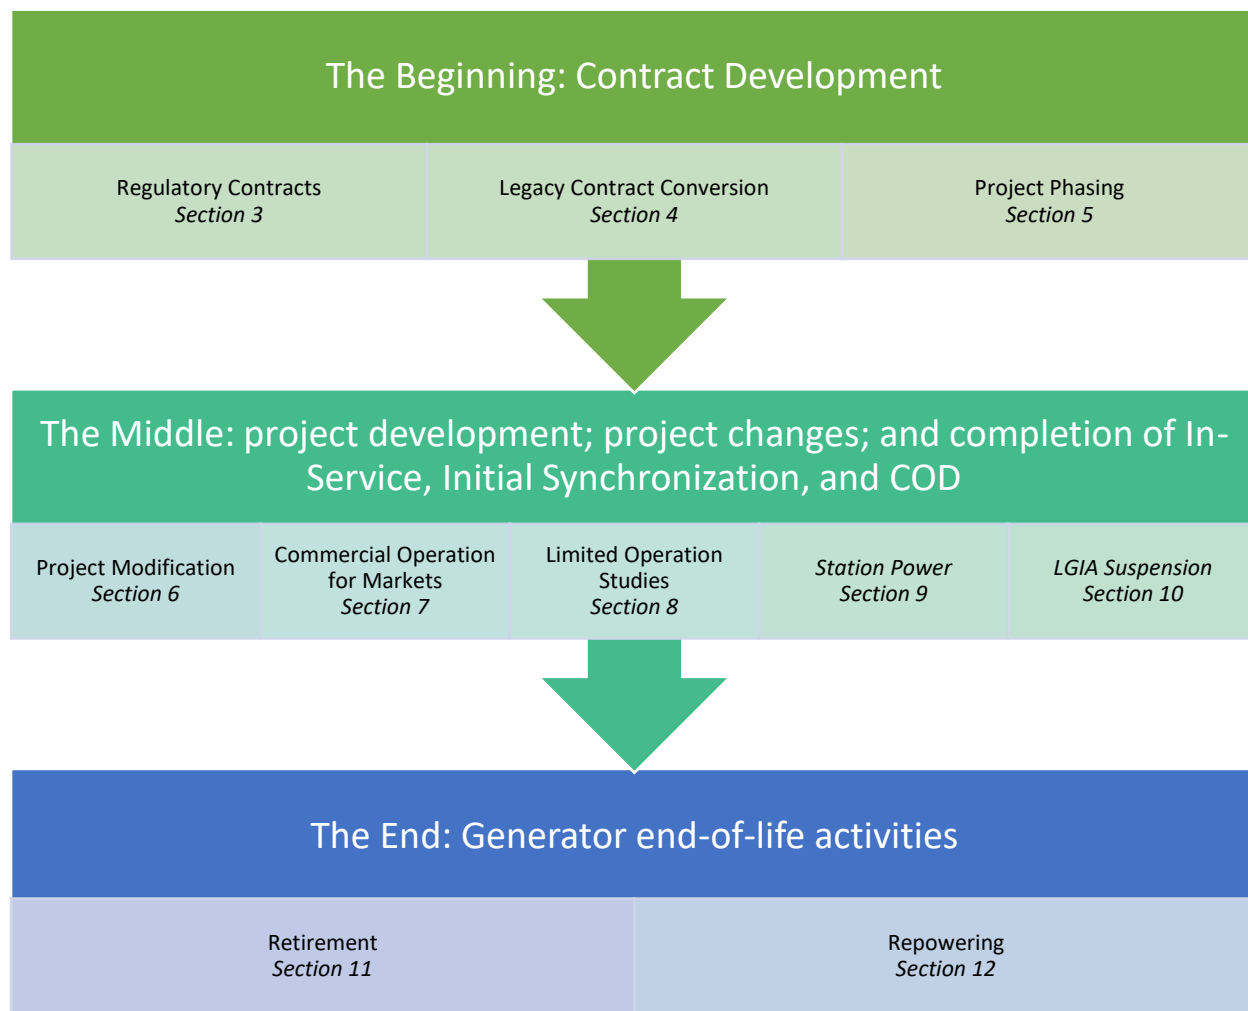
The Beginning: Contract Development

Regulatory Contracts
*Section 3*

Legacy Contract Conversion
*Section 4*

Project Phasing
*Section 5*

The Middle: project development; project changes; and completion of In-Service, Initial Synchronization, and COD

Project Modification
*Section 6*

Commercial Operation for Markets
*Section 7*

Limited Operation Studies
*Section 8*

*Station Power*
*Section 9*

*LGIA Suspension*
*Section 10*

The End: Generator end-of-life activities

Retirement
*Section 11*

Repowering
*Section 12*